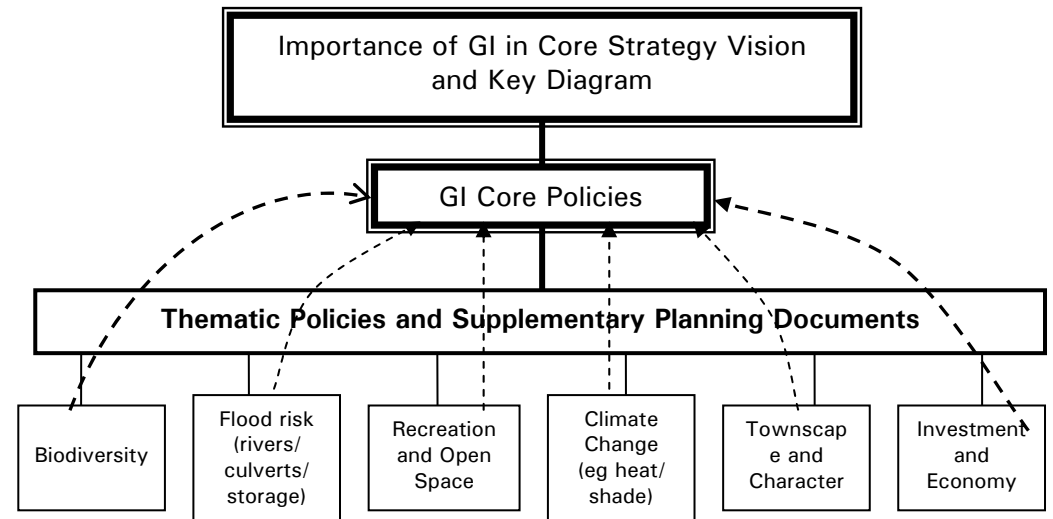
Importance of GI in Core Strategy Vision and Key Diagram

GI Core Policies

Thematic Policies and Supplementary Planning Documents

Biodiversity

Flood risk (rivers/ culverts/ storage)

Recreation and Open Space

Climate Change (eg heat/ shade)

Townscap e and Character

Investment and Economy